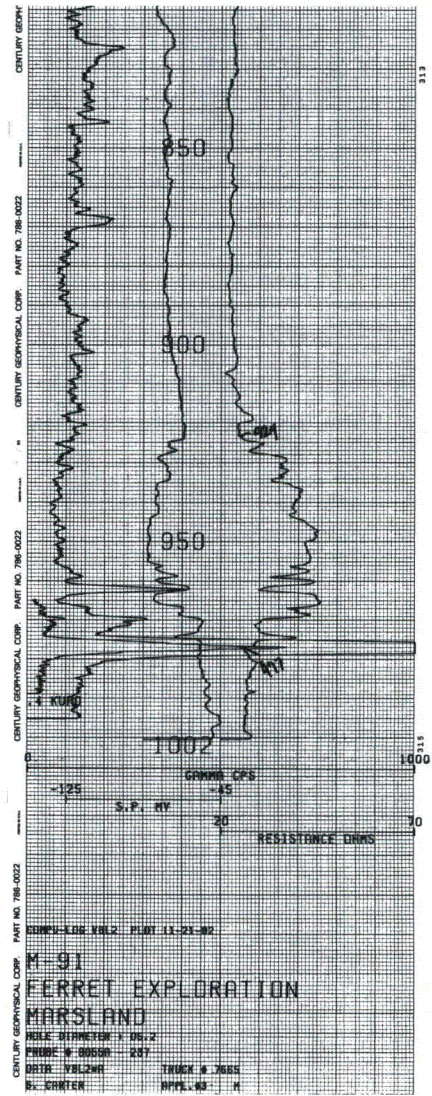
CENTURY GEOPH

313

850

CENTURY GEOPHYSICAL CORP. PART NO. 786-0022

900

CENTURY GEOPHYSICAL CORP. PART NO. 786-0022

950

Kwp

Kf

Kuko

1002

315

0

1000

GAMMA CPS

-125

-45

S.P. MV

20

70

RESISTANCE OHMS

CENTURY GEOPHYSICAL CORP. PART NO. 786-0022

COMPU-LOG V8L2 PLOT 11-21-82

M-91

FERRET EXPLORATION

MARSLAND

HOLE DIAMETER : 05.2

PROBE # 8050A- 237

DATA V8L2=R

TRUCK # 7665

D. CARTER

APPL.03- M